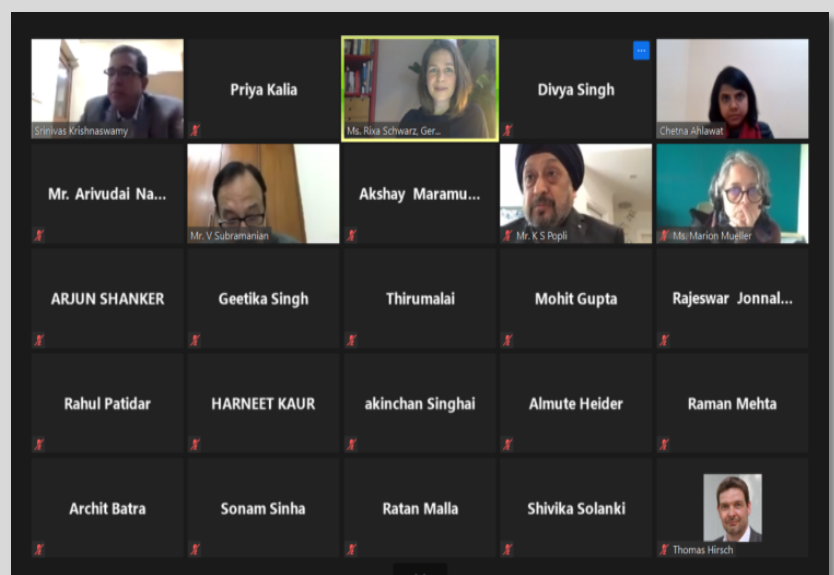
Srinivas Krishnaswamy

Priya Kalia

Ms. Rixa Schwarz, Ger...

Divya Singh

Chetna Ahlawat

Mr. Arivudai Na...

Mr. V Subramanian

Akshay Maramu...

Mr. K S Popli

Ms. Marion Mueller

ARJUN SHANKER

Geetika Singh

Thirumalai

Mohit Gupta

Rajeswar Jonnal...

Rahul Patidar

HARNEET KAUR

akinchan Singhai

Almute Heider

Raman Mehta

Archit Batra

Sonam Sinha

Ratan Malla

Shivika Solanki

Thomas Hirsch